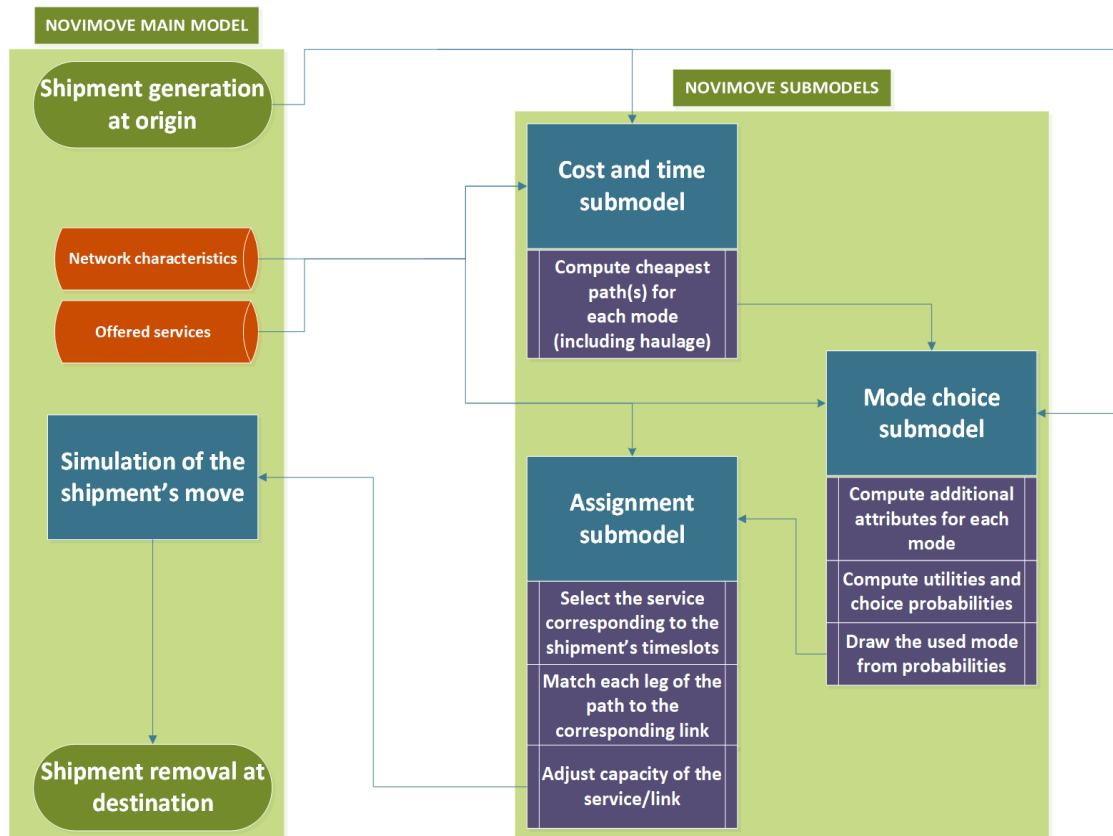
NOVIMOVE MAIN MODEL

Shipment generation at origin

Network characteristics

Offered services

Simulation of the shipment's move

Shipment removal at destination

NOVIMOVE SUBMODELS

Cost and time submodel

Compute cheapest path(s) for each mode (including haulage)

Mode choice submodel

Compute additional attributes for each mode

Compute utilities and choice probabilities

Draw the used mode from probabilities

Assignment submodel

Select the service corresponding to the shipment's timeslots

Match each leg of the path to the corresponding link

Adjust capacity of the service/link